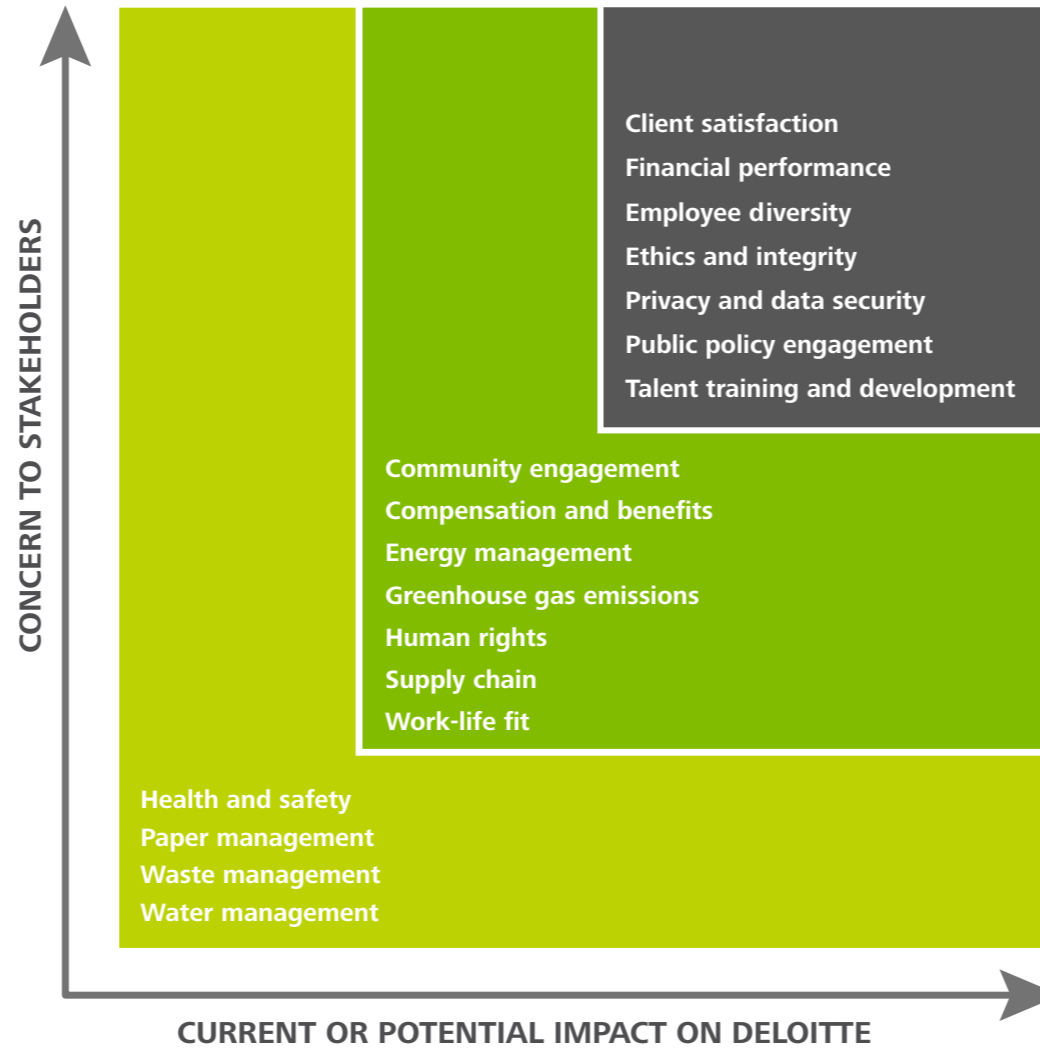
CONCERN TO STAKEHOLDERS

Client satisfaction
Financial performance
Employee diversity
Ethics and integrity
Privacy and data security
Public policy engagement
Talent training and development

Community engagement
Compensation and benefits
Energy management
Greenhouse gas emissions
Human rights
Supply chain
Work-life fit

Health and safety
Paper management
Waste management
Water management

CURRENT OR POTENTIAL IMPACT ON DELOITTE